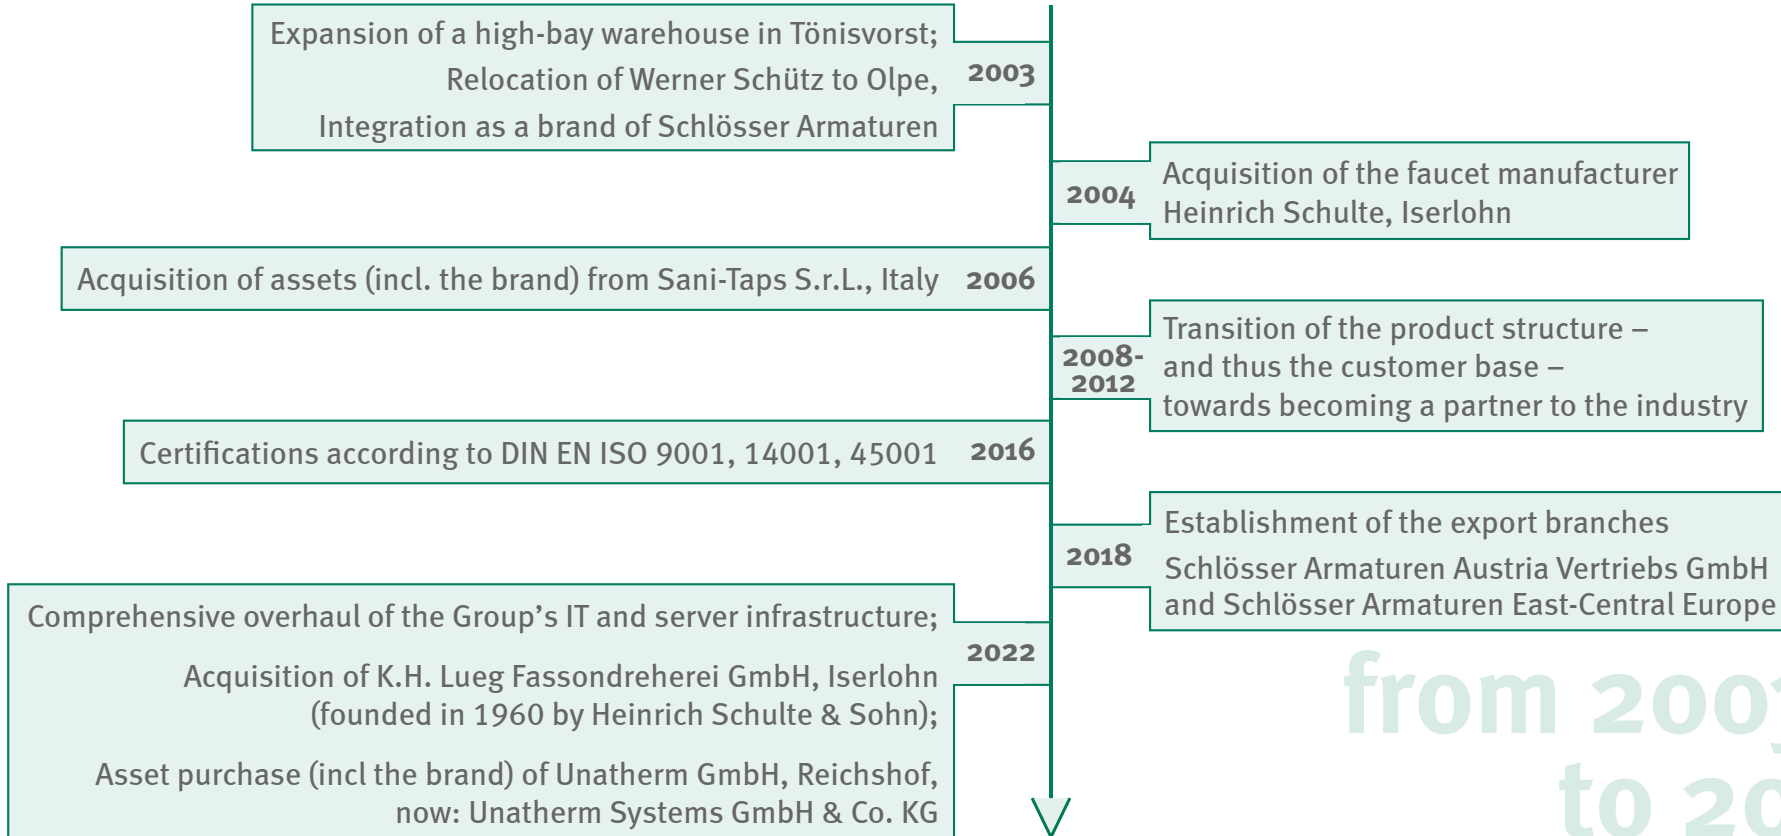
Expansion of a high-bay warehouse in Tönisvorst; Relocation of Werner Schütz to Olpe, Integration as a brand of Schlösser Armaturen

2003

2004

Acquisition of the faucet manufacturer Heinrich Schulte, Iserlohn

Acquisition of assets (incl. the brand) from Sani-Taps S.r.L., Italy

2006

2008-2012

Transition of the product structure – and thus the customer base – towards becoming a partner to the industry

Certifications according to DIN EN ISO 9001, 14001, 45001

2016

2018

Establishment of the export branches Schlösser Armaturen Austria Vertriebs GmbH and Schlösser Armaturen East-Central Europe

Comprehensive overhaul of the Group's IT and server infrastructure;

2022

Acquisition of K.H. Lueg Fassondreherei GmbH, Iserlohn (founded in 1960 by Heinrich Schulte & Sohn);

Asset purchase (incl the brand) of Unatherm GmbH, Reichshof, now: Unatherm Systems GmbH & Co. KG

from 200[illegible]
to 20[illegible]